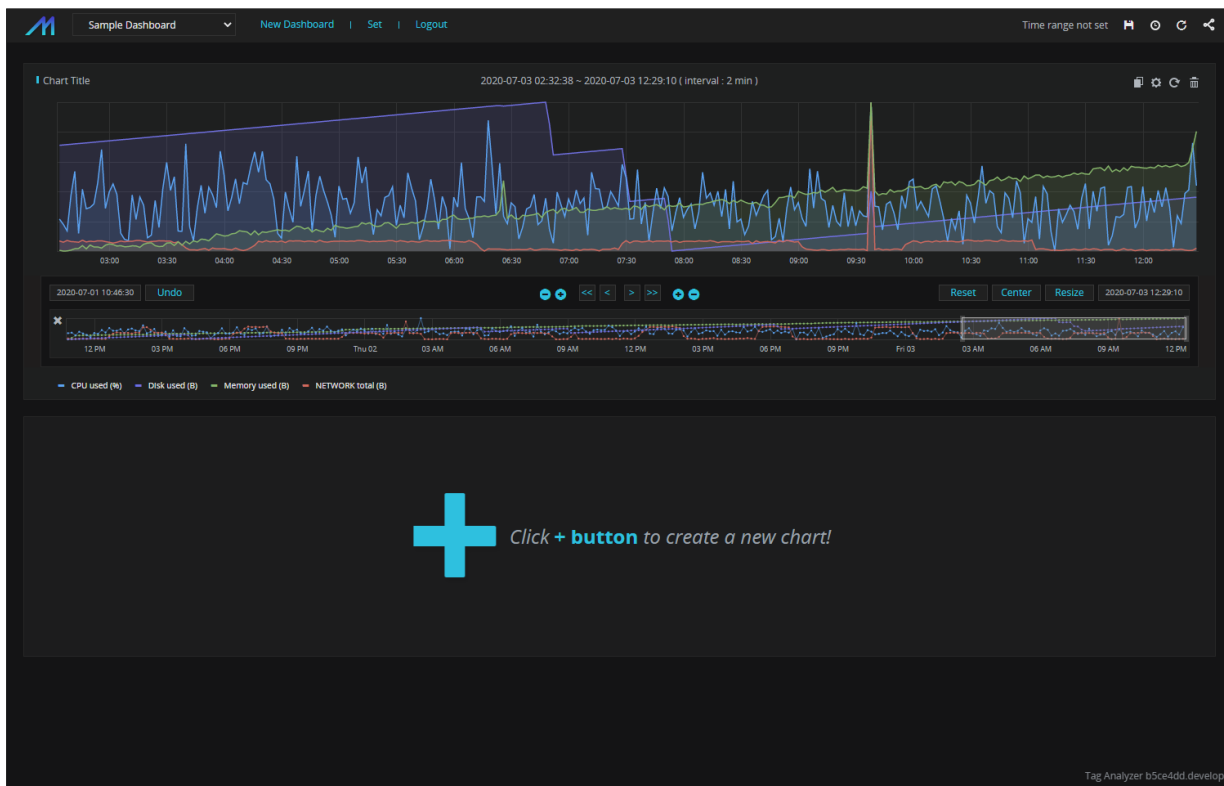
Sample Dashboard | New Dashboard | Set | Logout

Time range not set

Chart Title

2020-07-03 02:32:38 ~ 2020-07-03 12:29:10 ( interval : 2 min )

03:00 03:30 04:00 04:30 05:00 05:30 06:00 06:30 07:00 07:30 08:00 08:30 09:00 09:30 10:00 10:30 11:00 11:30 12:00

2020-07-01 10:46:30 Undo

<< < > >>

Reset Center Resize 2020-07-03 12:29:10

12 PM 03 PM 06 PM 09 PM Thu 02 03 AM 06 AM 09 AM 12 PM 03 PM 06 PM 09 PM Fri 03 03 AM 06 AM 09 AM 12 PM

CPU used (%) Disk used (B) Memory used (B) NETWORK total (B)

Click + button to create a new chart!

Tag Analyzer b5ce4dd.develop